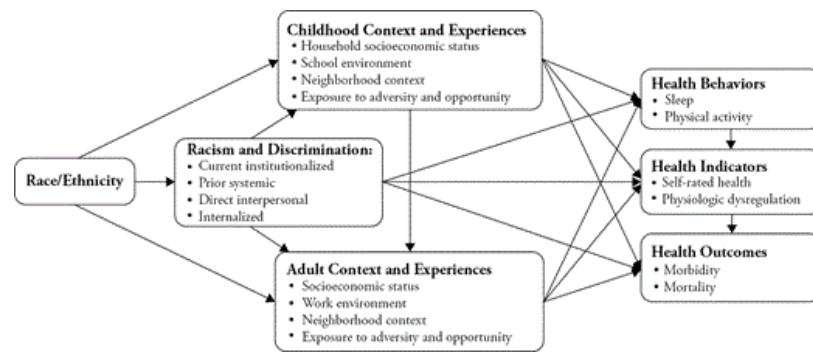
Race/Ethnicity

Childhood Context and Experiences
• Household socioeconomic status
• School environment
• Neighborhood context
• Exposure to adversity and opportunity

Racism and Discrimination:
• Current institutionalized
• Prior systemic
• Direct interpersonal
• Internalized

Adult Context and Experiences
• Socioeconomic status
• Work environment
• Neighborhood context
• Exposure to adversity and opportunity

Health Behaviors
• Sleep
• Physical activity

Health Indicators
• Self-rated health
• Physiologic dysregulation

Health Outcomes
• Morbidity
• Mortality